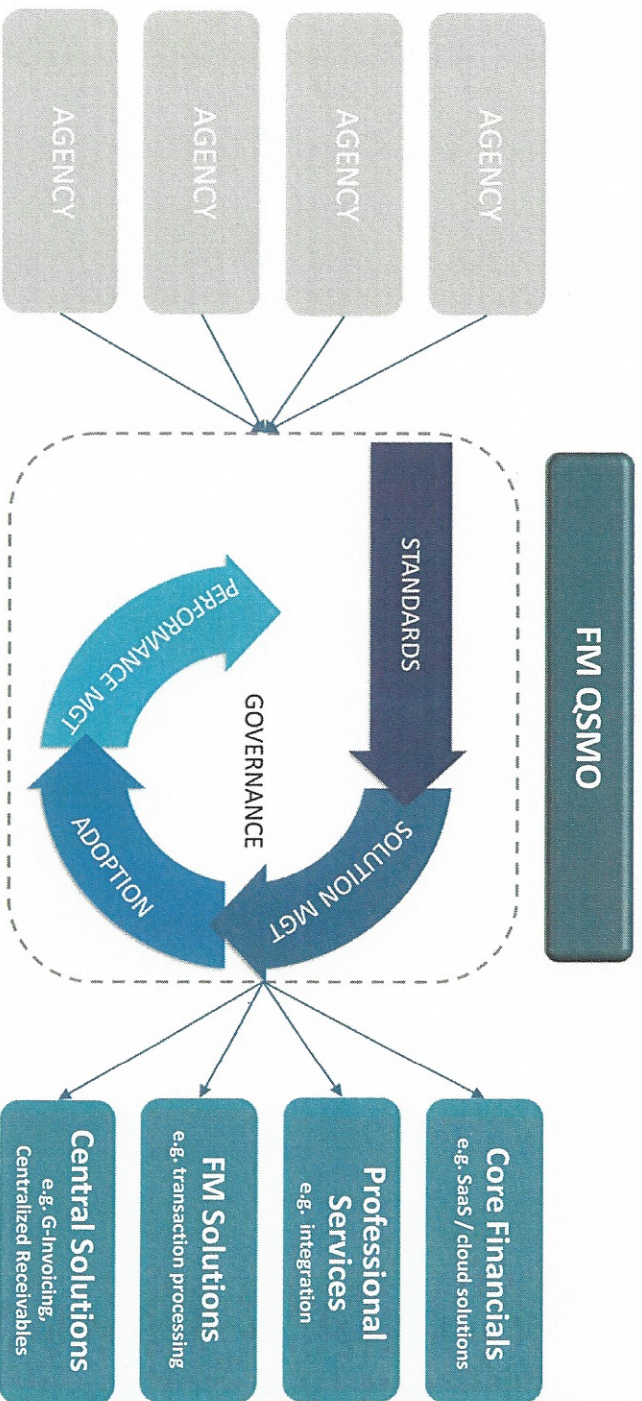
AGENCY

AGENCY

AGENCY

AGENCY

STANDARDS

SOLUTION MGT

ADOPTION

PERFORMANCE MGT

GOVERNANCE

FM QSMO

Central Solutions
e.g. G-Invoicing, Centralized Receivables

FM Solutions
e.g. transaction processing

Professional Services
e.g. integration

Core Financials
e.g. SaaS / cloud solutions